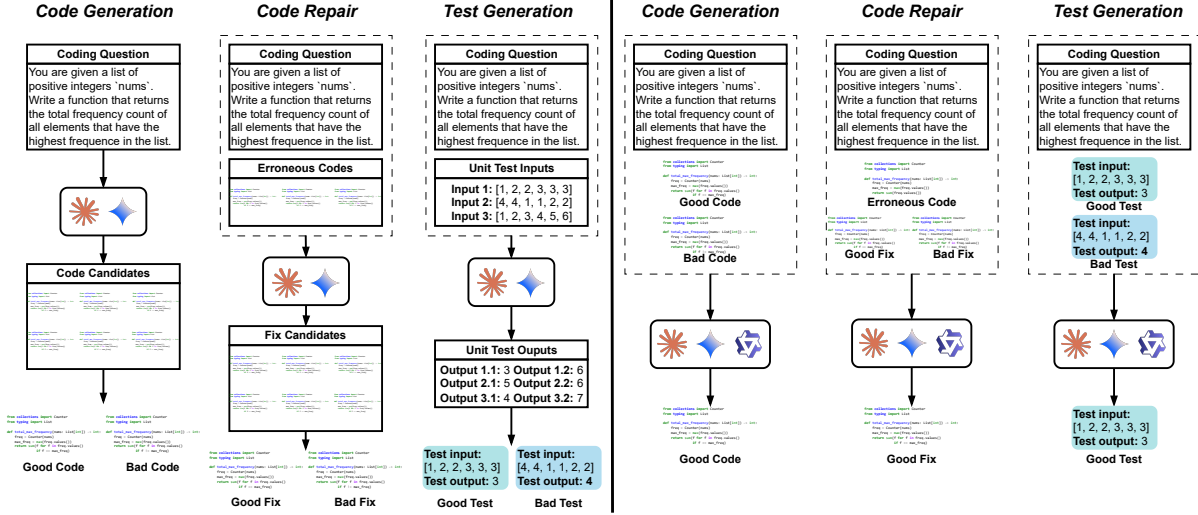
Code Generation

Coding Question

You are given a list of positive integers `nums`. Write a function that returns the total frequency count of all elements that have the highest frequence in the list.

Code Candidates

Good Code

Bad Code

Code Repair

Coding Question

You are given a list of positive integers `nums`. Write a function that returns the total frequency count of all elements that have the highest frequence in the list.

Erroneous Codes

Fix Candidates

Good Fix

Bad Fix

Test Generation

Coding Question

You are given a list of positive integers `nums`. Write a function that returns the total frequency count of all elements that have the highest frequence in the list.

Unit Test Inputs

Input 1: [1, 2, 2, 3, 3, 3]
Input 2: [4, 4, 1, 1, 2, 2]
Input 3: [1, 2, 3, 4, 5, 6]

Unit Test Ouputs

Output 1.1: 3 Output 1.2: 6
Output 2.1: 5 Output 2.2: 6
Output 3.1: 4 Output 3.2: 7

Test input: [1, 2, 2, 3, 3, 3]
Test output: 3

Test input: [4, 4, 1, 1, 2, 2]
Test output: 4

Good Test

Bad Test

Code Generation

Coding Question

You are given a list of positive integers `nums`. Write a function that returns the total frequency count of all elements that have the highest frequence in the list.

Good Code

Bad Code

Good Code

Code Repair

Coding Question

You are given a list of positive integers `nums`. Write a function that returns the total frequency count of all elements that have the highest frequence in the list.

Erroneous Code

Good Fix

Bad Fix

Good Fix

Test Generation

Coding Question

You are given a list of positive integers `nums`. Write a function that returns the total frequency count of all elements that have the highest frequence in the list.

Test input: [1, 2, 2, 3, 3, 3]
Test output: 3

Good Test

Test input: [4, 4, 1, 1, 2, 2]
Test output: 4

Bad Test

Test input: [1, 2, 2, 3, 3, 3]
Test output: 3

Good Test